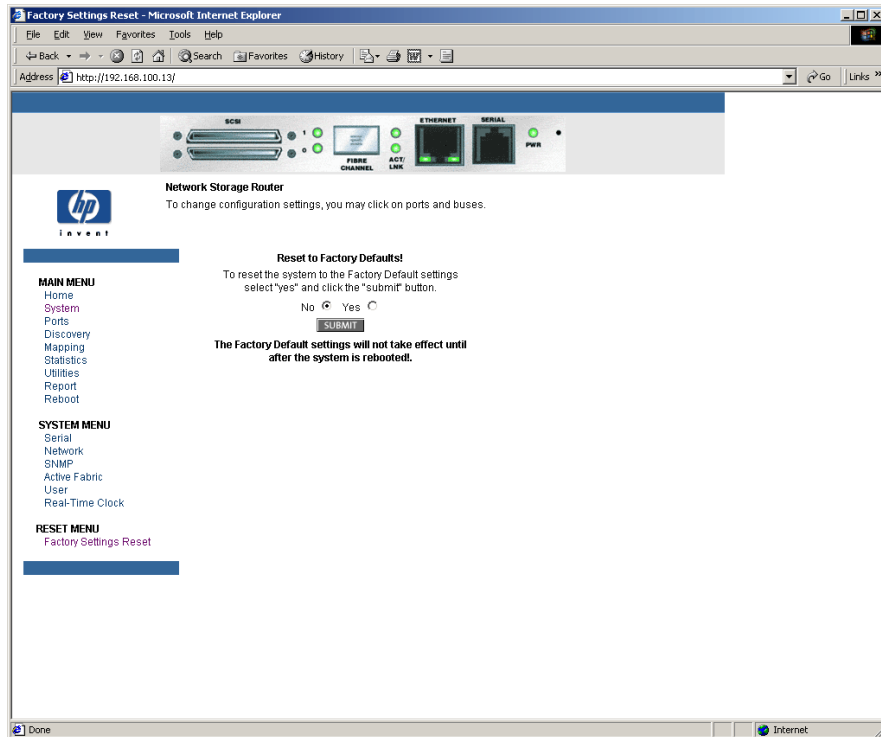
Factory Settings Reset - Microsoft Internet Explorer

File Edit View Favorites Tools Help

Back Search Favorites History

Address http://192.168.100.13/

Go Links »

SCSI 1 2 FIBRE CHANNEL ACT/LNK ETHERNET SERIAL PWR

invent

Network Storage Router
To change configuration settings, you may click on ports and buses.

MAIN MENU
Home
System
Ports
Discovery
Mapping
Statistics
Utilities
Report
Reboot

SYSTEM MENU
Serial
Network
SNMP
Active Fabric
User
Real-Time Clock

RESET MENU
Factory Settings Reset

Reset to Factory Defaults!
To reset the system to the Factory Default settings select "yes" and click the "submit" button.

No Yes

SUBMIT

The Factory Default settings will not take effect until after the system is rebooted!.

Done

Internet